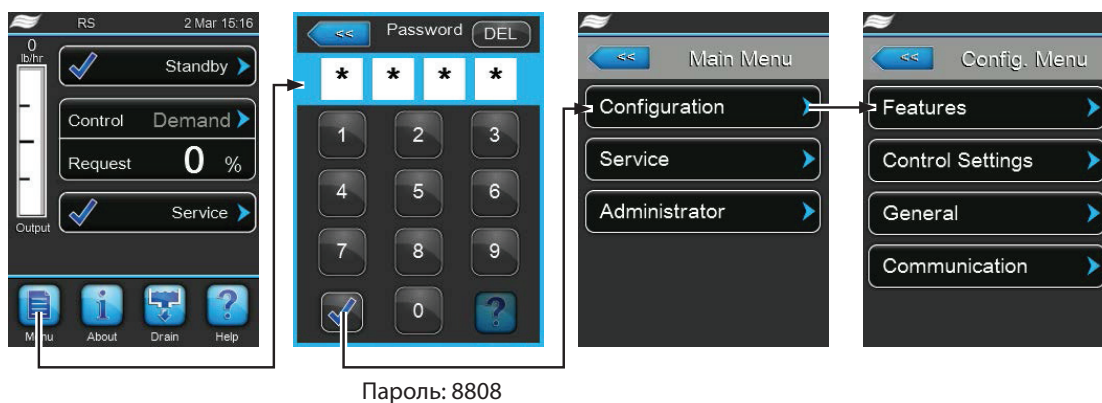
RS 2 Mar 15:16

0 lb/hr

Standby

Control Demand

Request 0 %

Output

Service

Menu About Drain Help

<< Password DEL

* * * *

1 2 3
4 5 6
7 8 9
0

<< Main Menu

Configuration

Service

Administrator

<< Config. Menu

Features

Control Settings

General

Communication

Пароль: 8808